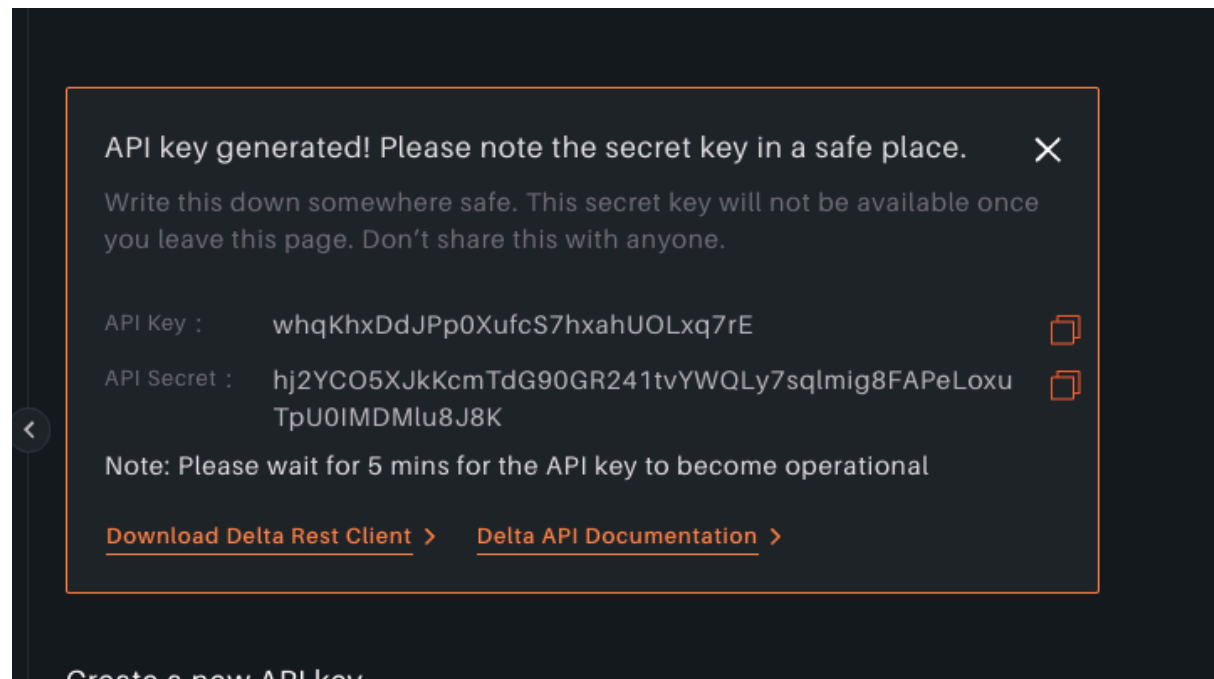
API key generated! Please note the secret key in a safe place.

Write this down somewhere safe. This secret key will not be available once you leave this page. Don't share this with anyone.

API Key : whqKhxDdJPp0XufcS7hxahUOLxq7rE

API Secret : hj2YCO5XJkKcmTdG90GR241tvYWQLy7sqlmig8FAPeLoxuTpU0IMDMlu8J8K

Note: Please wait for 5 mins for the API key to become operational

Download Delta Rest Client >   Delta API Documentation >

Create a new API key